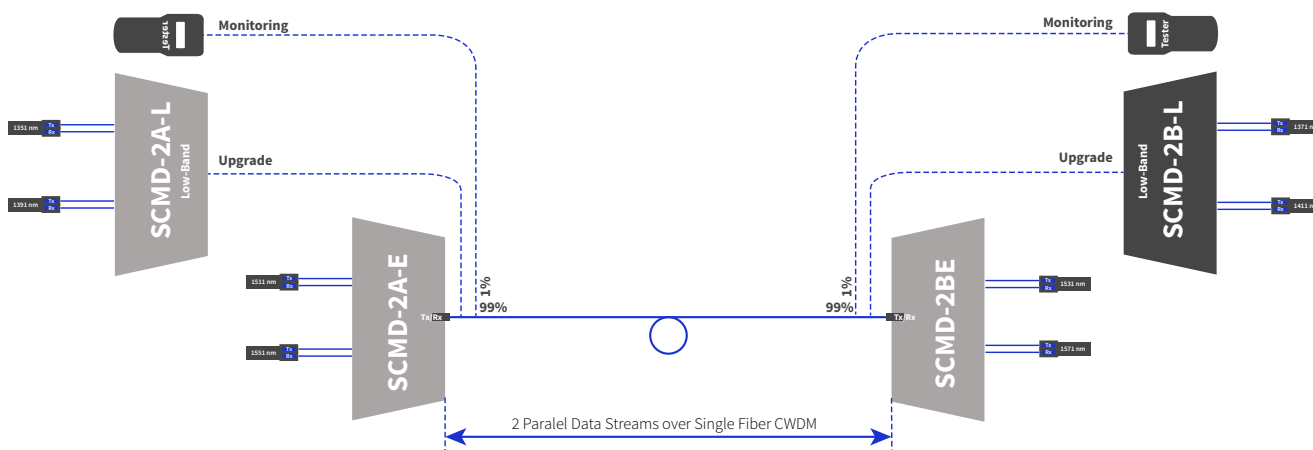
Tester

Monitoring

Monitoring

Tester

SCMD-2A-L
Low-Band

1351 nm
Tx
Rx

1391 nm
Tx
Rx

Upgrade

Upgrade

Low-Band
SCMD-2B-L

Tx
Rx
1371 nm

Tx
Rx
1411 nm

SCMD-2A-E

1511 nm
Tx
Rx

1551 nm
Tx
Rx

Tx Rx

1%
99%

1%
99%

Tx Rx

SCMD-2BE

Tx
Rx
1531 nm

Tx
Rx
1571 nm

2 Paralel Data Streams over Single Fiber CWDM